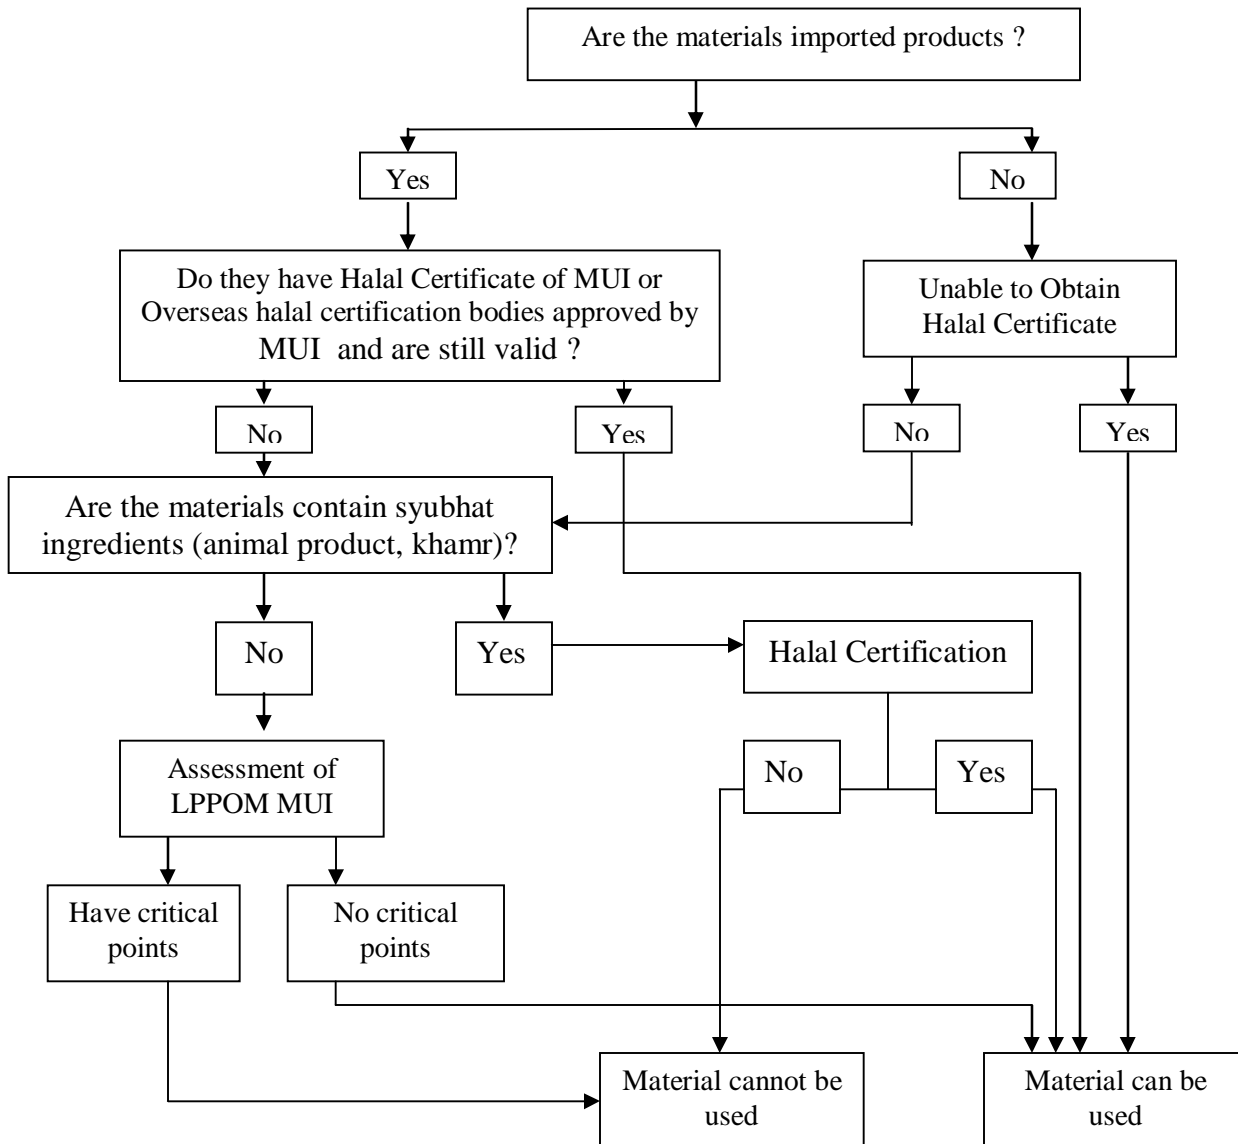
Are the materials imported products ?

Yes

No

Do they have Halal Certificate of MUI or Overseas halal certification bodies approved by MUI and are still valid ?

Unable to Obtain Halal Certificate

No

Yes

No

Yes

Are the materials contain syubhat ingredients (animal product, khamr)?

No

Yes

Halal Certification

Assessment of LPPOM MUI

No

Yes

Have critical points

No critical points

Material cannot be used

Material can be used